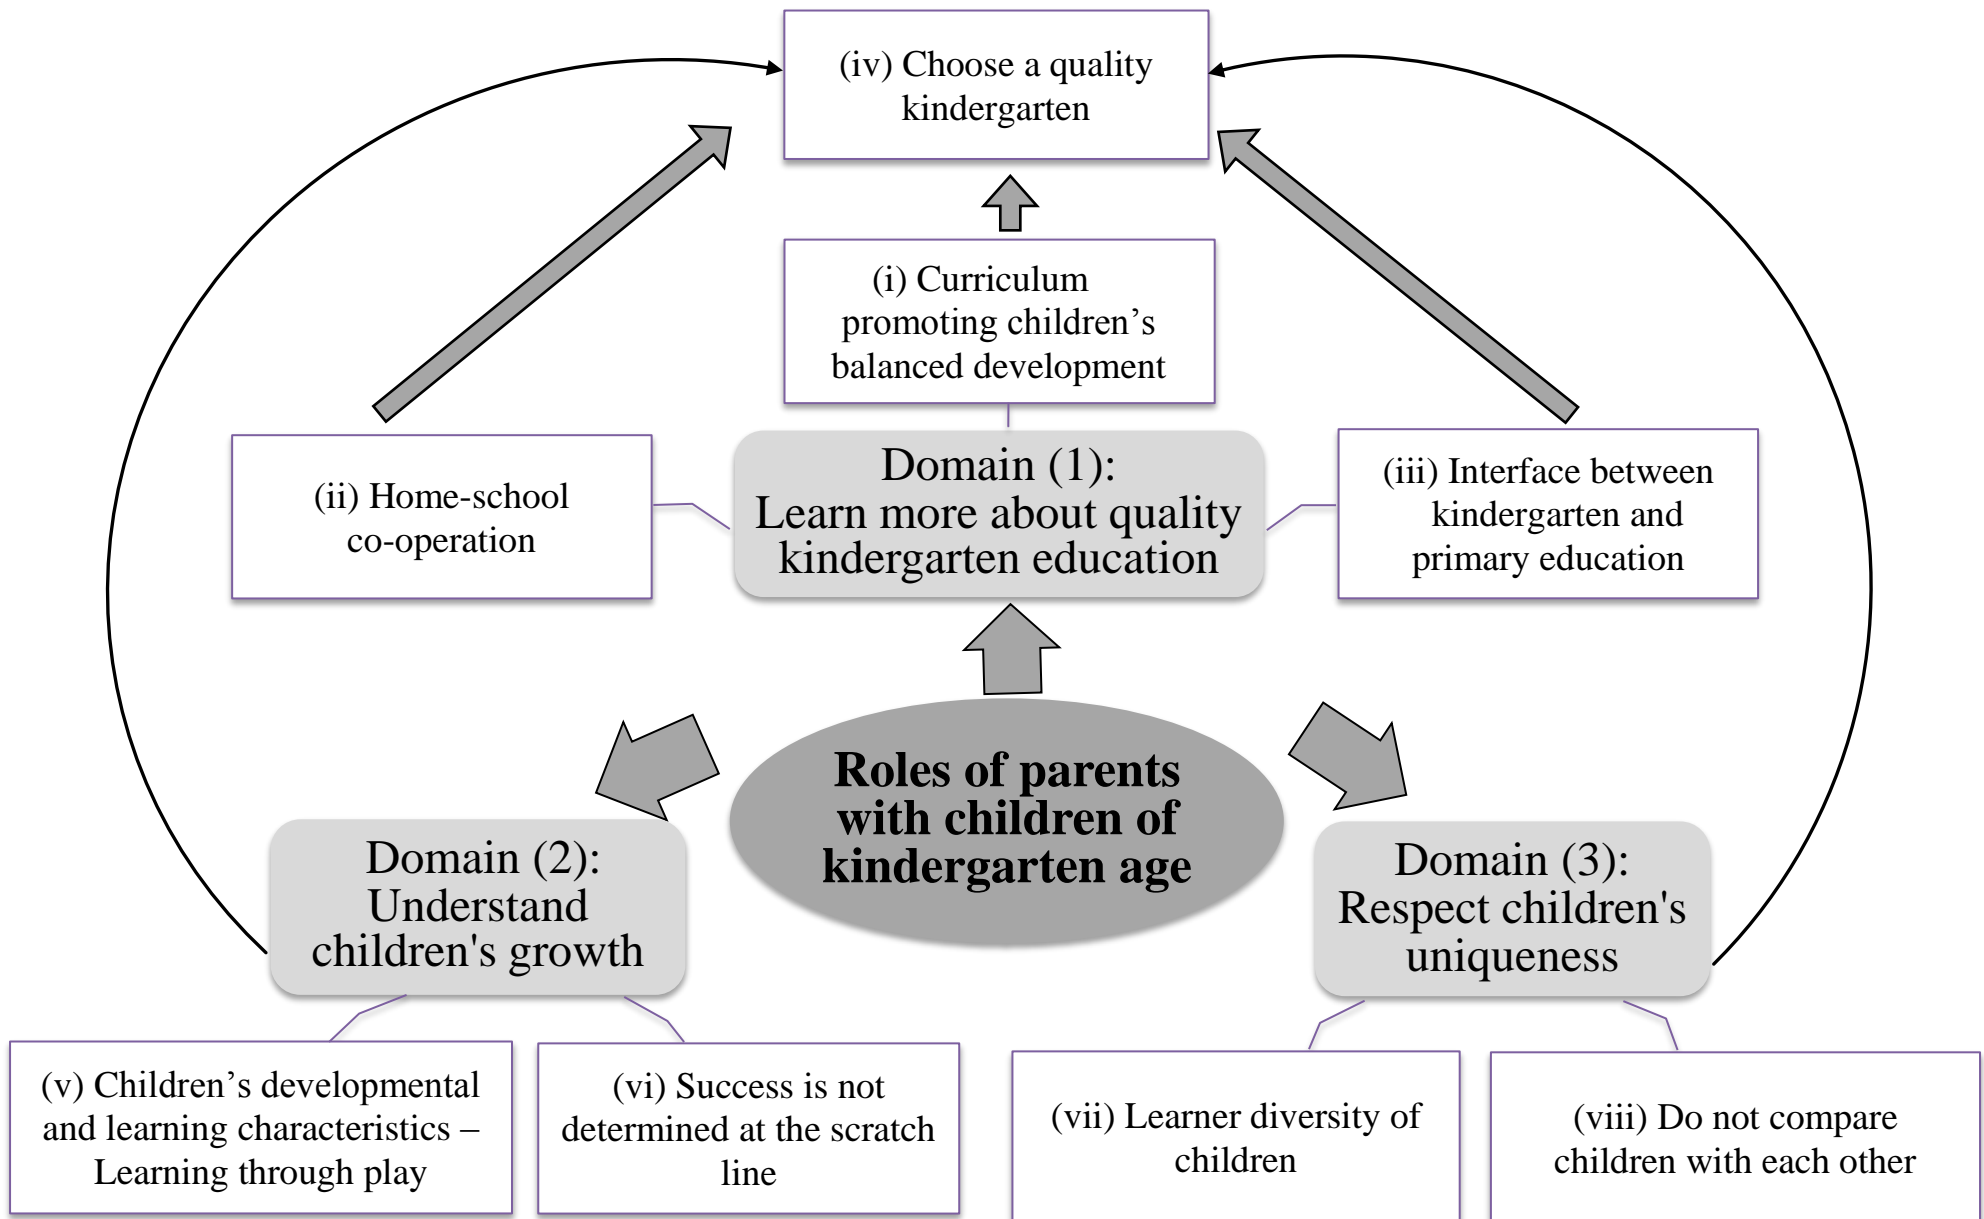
(iv) Choose a quality kindergarten

(i) Curriculum promoting children’s balanced development

(ii) Home-school co-operation

Domain (1): Learn more about quality kindergarten education

(iii) Interface between kindergarten and primary education

Roles of parents with children of kindergarten age

Domain (2): Understand children's growth

Domain (3): Respect children's uniqueness

(v) Children’s developmental and learning characteristics – Learning through play

(vi) Success is not determined at the scratch line

(vii) Learner diversity of children

(viii) Do not compare children with each other